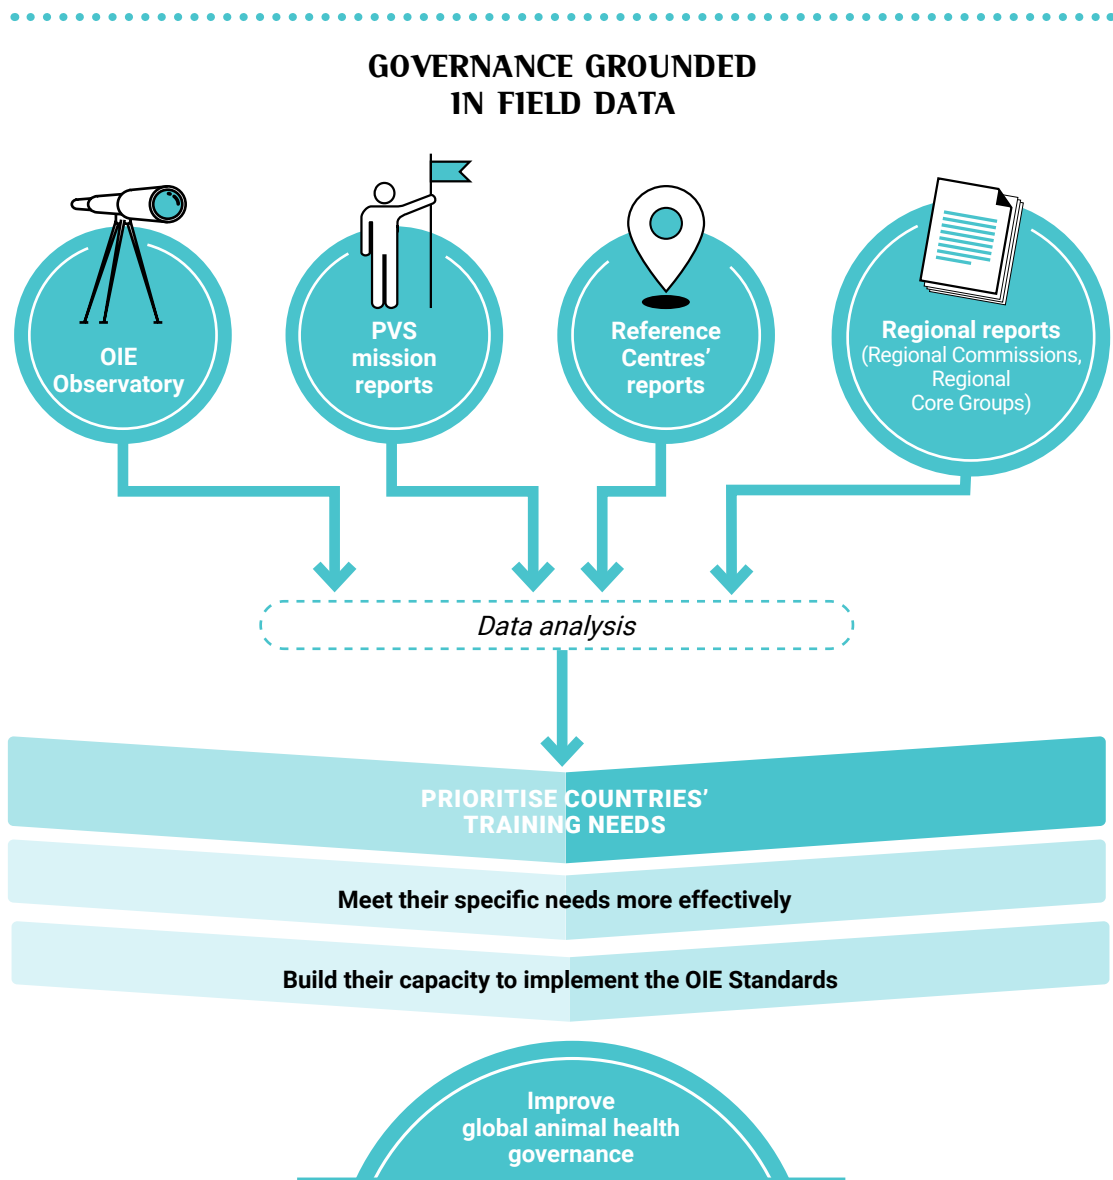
GOVERNANCE GROUNDED IN FIELD DATA

OIE Observatory

PVS mission reports

Reference Centres' reports

Regional reports (Regional Commissions, Regional Core Groups)

Data analysis

PRIORITISE COUNTRIES' TRAINING NEEDS

Meet their specific needs more effectively

Build their capacity to implement the OIE Standards

Improve global animal health governance